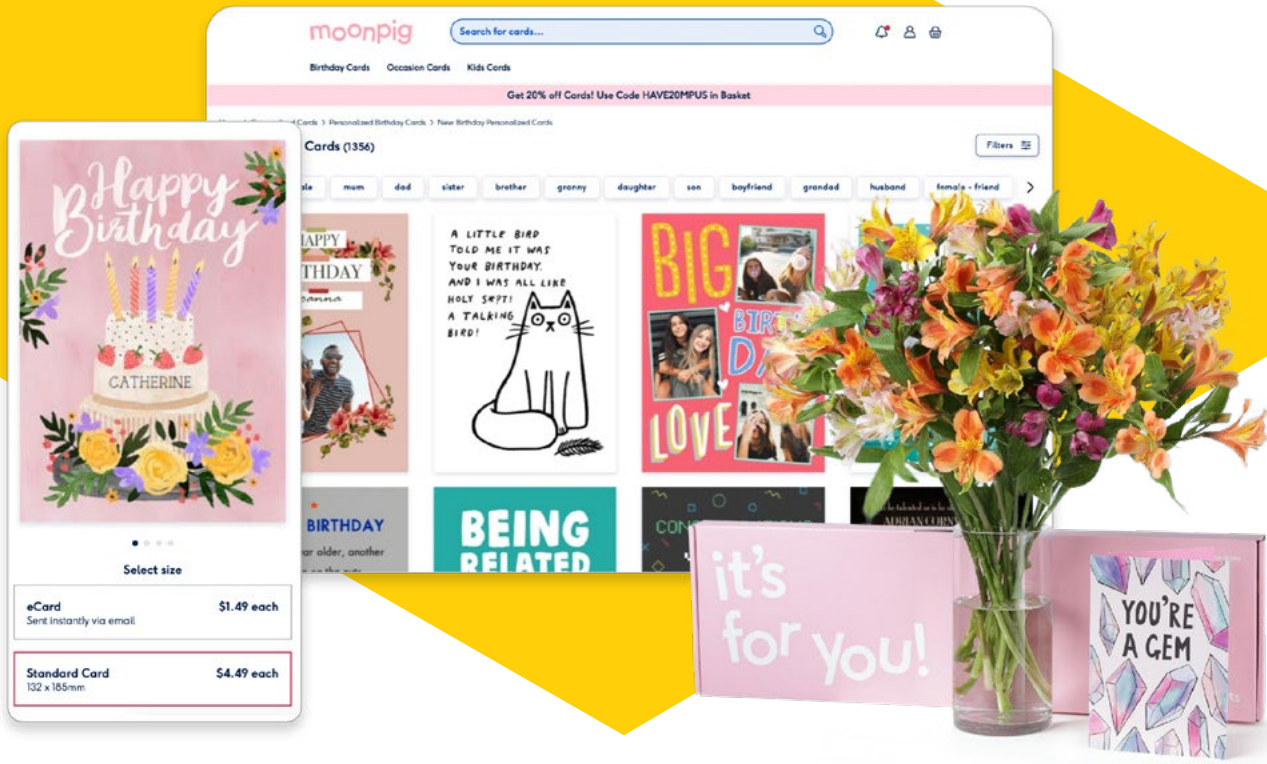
moonpig

Search for cards...

Birthday Cards Occasion Cards Kids Cards

Get 20% off Cards! Use Code HAVE20MPUS in Basket

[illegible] > Personalized Birthday Cards > New Birthday Personalized Cards

Cards (1356)

Filters

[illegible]ale mum dad sister brother granny daughter son boyfriend grandad husband female - friend

Happy Birthday

CATHERINE

Select size

eCard $1.49 each
Sent instantly via email

Standard Card $4.49 each
132 x 185mm

HAPPY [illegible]THDAY

A LITTLE BIRD TOLD ME IT WAS YOUR BIRTHDAY. AND I WAS ALL LIKE HOLY S#?T! A TALKING BIRD!

BIG BIRTHDAY LOVE

BIRTHDAY

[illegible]ar older, another

BEING RELATED

CON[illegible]

ADRIAN CORN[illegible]

it's for you!

YOU'RE A GEM